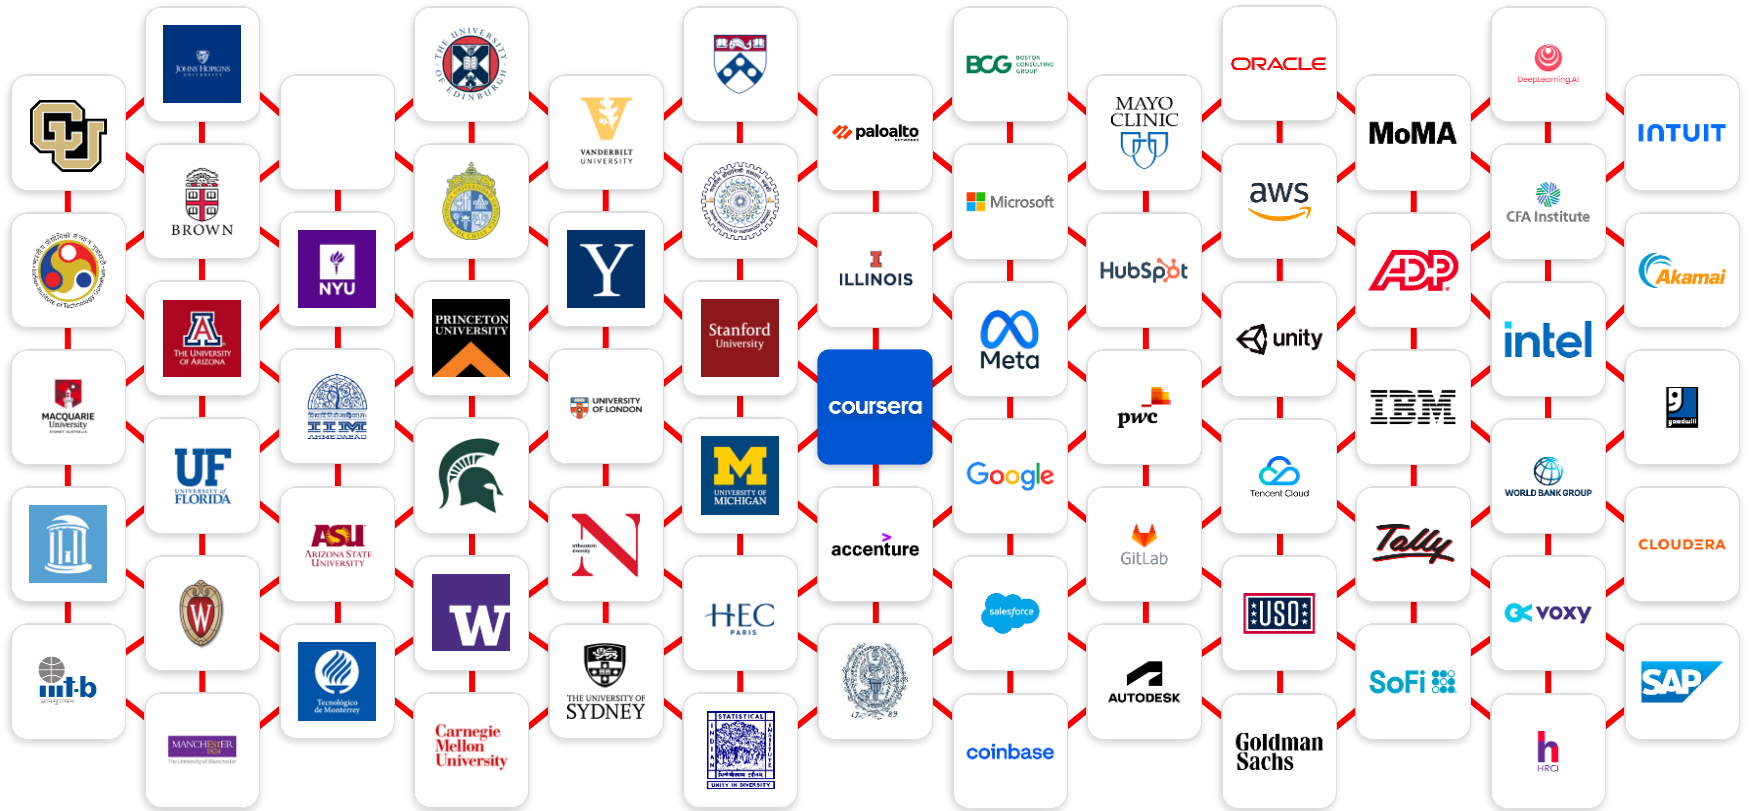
JOHNS HOPKINS UNIVERSITY

BROWN

THE UNIVERSITY OF ARIZONA

UF UNIVERSITY of FLORIDA

MANCHESTER 1824 The University of Manchester

MACQUARIE University

iit-b

NYU

IIM AHMEDABAD

ASU ARIZONA STATE UNIVERSITY

Tecnológico de Monterrey

THE UNIVERSITY OF EDINBURGH

PRINCETON UNIVERSITY

W

Carnegie Mellon University

VANDERBILT UNIVERSITY

Y

UNIVERSITY OF LONDON

THE UNIVERSITY OF SYDNEY

Stanford University

M UNIVERSITY OF MICHIGAN

HEC PARIS

STATISTICAL INSTITUTE UNITY IN DIVERSITY

paloalto

ILLINOIS

coursera

accenture

BCG BOSTON CONSULTING GROUP

Microsoft

Meta

Google

salesforce

coinbase

MAYO CLINIC

HubSpot

pwc

GitLab

AUTODESK

ORACLE

aws

unity

Tencent Cloud

USO

Goldman Sachs

MoMA

ADP

IBM

Tally

SoFi

DeepLearning.AI

CFA Institute

intel

WORLD BANK GROUP

voxy

HRCI

INTUIT

Akamai

goodwill

CLOUDERA

SAP